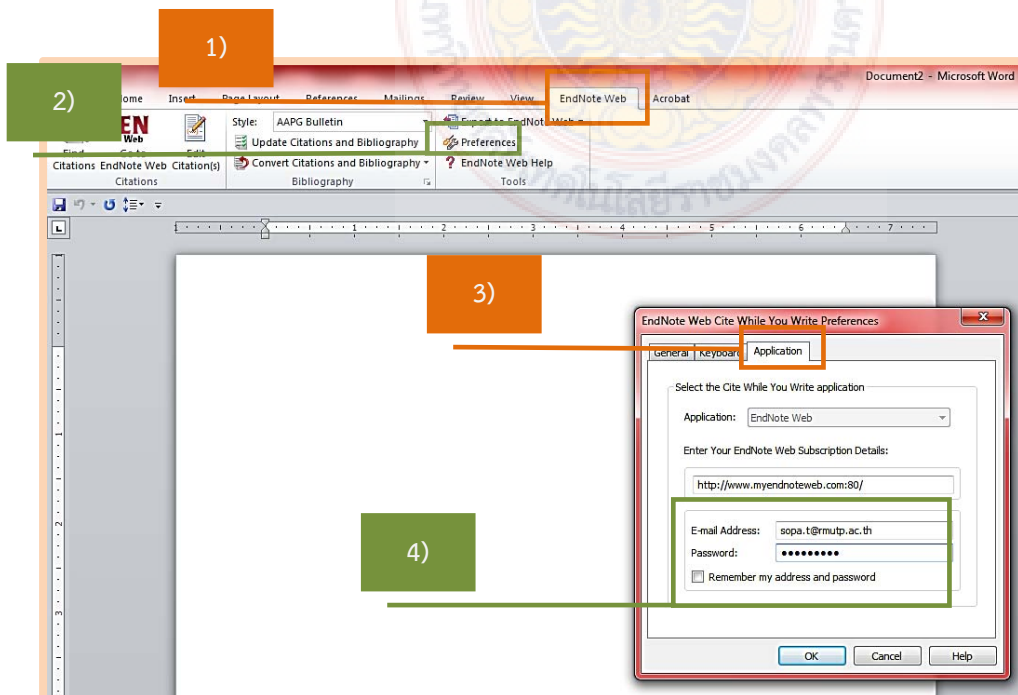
1)

2)

Document2 - Microsoft Word

Home Insert Page Layout References Mailings Review View EndNote Web Acrobat

EN Web
Find Citations Go to EndNote Web Edit Citation(s)
Citations

Style: AAPG Bulletin
Update Citations and Bibliography
Convert Citations and Bibliography
Bibliography

Export to EndNote Web
Preferences
EndNote Web Help
Tools

3)

EndNote Web Cite While You Write Preferences

General Keyboard Application

Select the Cite While You Write application

Application: EndNote Web

Enter Your EndNote Web Subscription Details:

http://www.myendnoteweb.com:80/

4)

E-mail Address: sopa.t@rmutp.ac.th
Password: •••••••••
Remember my address and password

OK Cancel Help